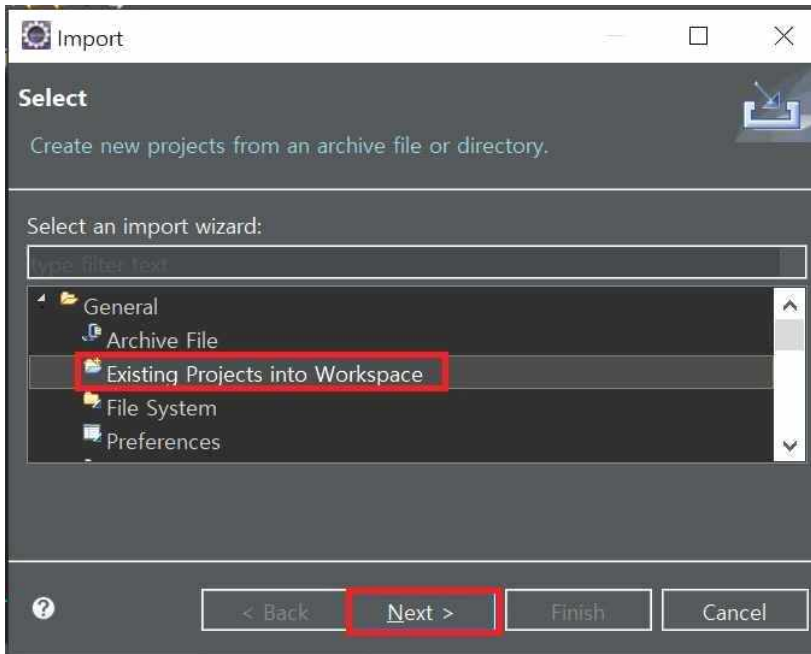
Import

Select

Create new projects from an archive file or directory.

Select an import wizard:

type filter text

General

Archive File

Existing Projects into Workspace

File System

Preferences

?

< Back

Next >

Finish

Cancel